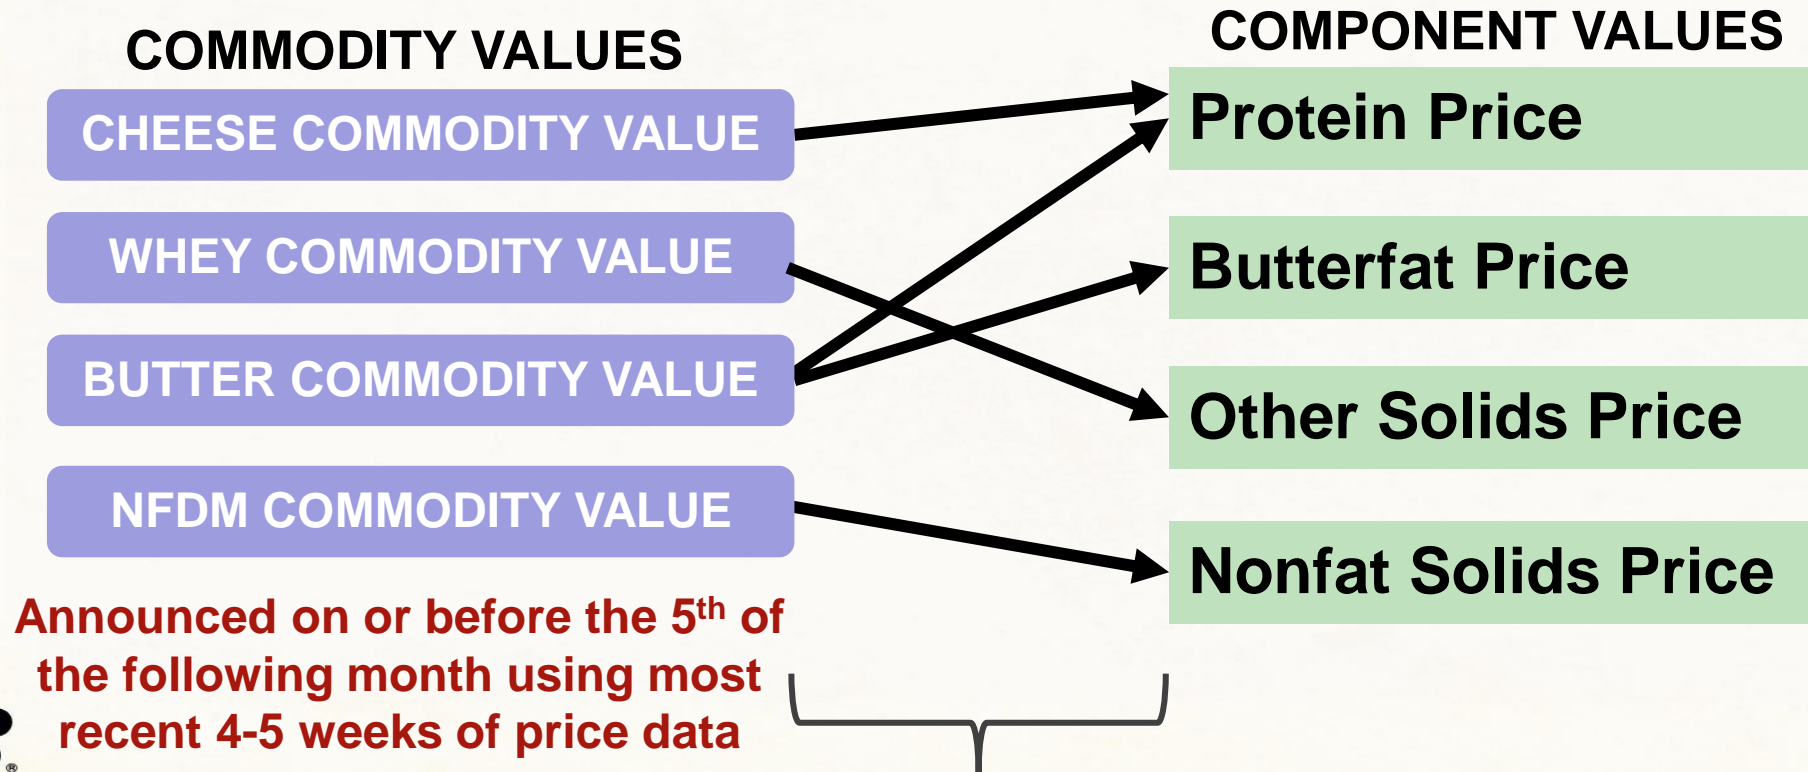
COMMODITY VALUES

CHEESE COMMODITY VALUE

WHEY COMMODITY VALUE

BUTTER COMMODITY VALUE

NFDM COMMODITY VALUE

Announced on or before the 5$^{th}$ of the following month using most recent 4-5 weeks of price data

COMPONENT VALUES

Protein Price

Butterfat Price

Other Solids Price

Nonfat Solids Price